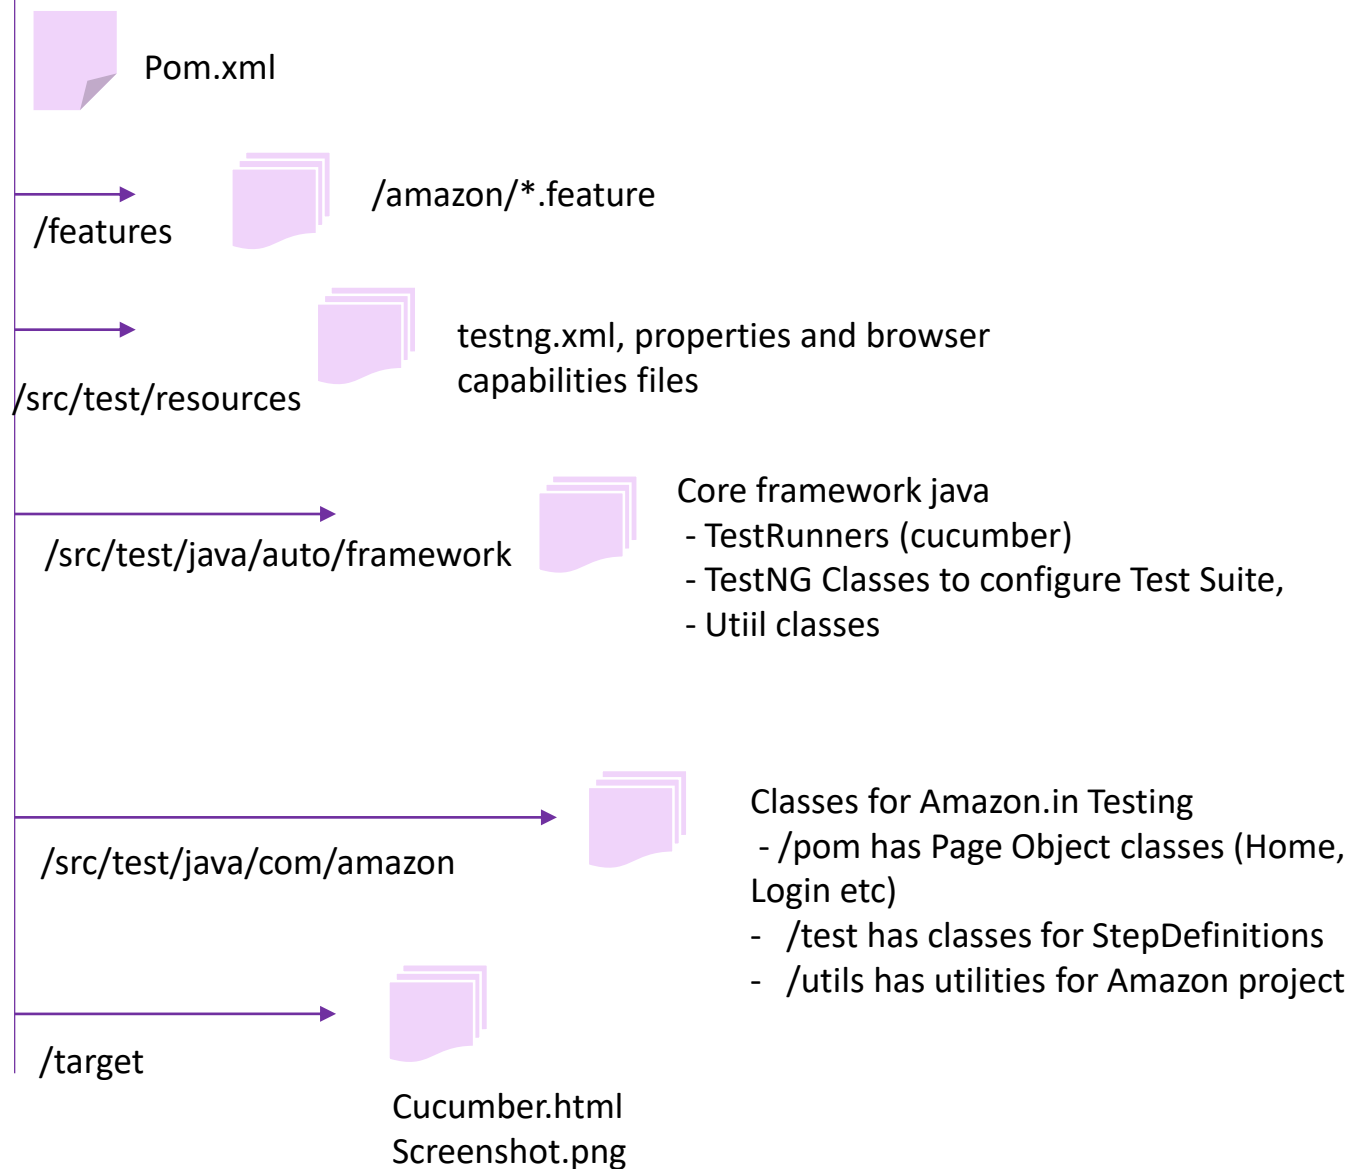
Pom.xml

/features

/amazon/*.feature

/src/test/resources

testng.xml, properties and browser capabilities files

/src/test/java/auto/framework

Core framework java
- TestRunners (cucumber)
- TestNG Classes to configure Test Suite,
- Utiil classes

/src/test/java/com/amazon

Classes for Amazon.in Testing
- /pom has Page Object classes (Home, Login etc)
- /test has classes for StepDefinitions
- /utils has utilities for Amazon project

/target

Cucumber.html
Screenshot.png